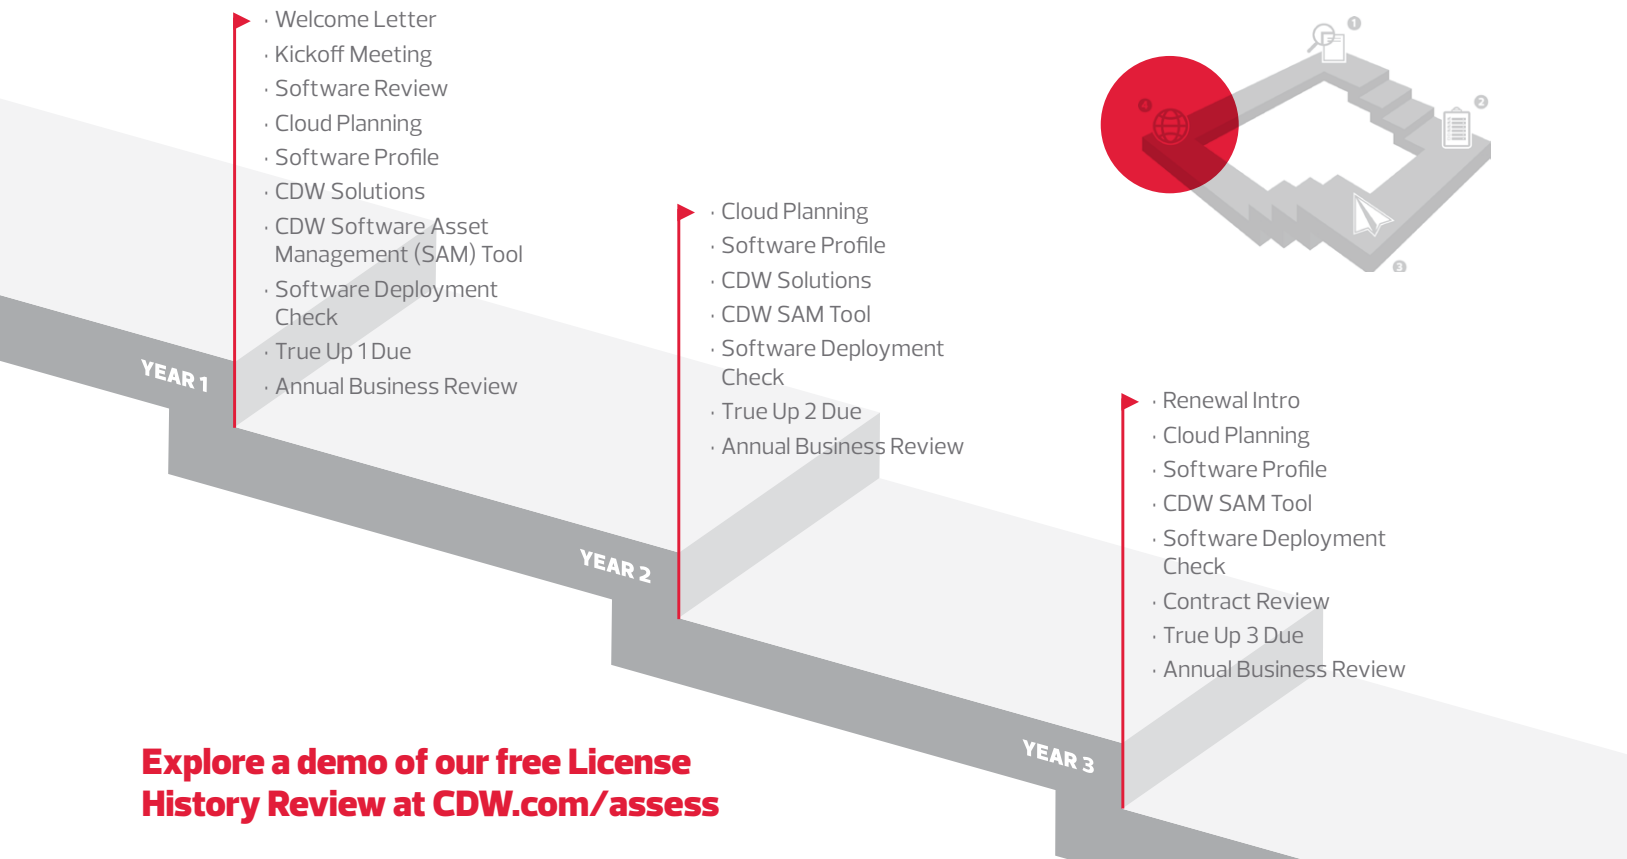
· Welcome Letter
· Kickoff Meeting
· Software Review
· Cloud Planning
· Software Profile
· CDW Solutions
· CDW Software Asset Management (SAM) Tool
· Software Deployment Check
· True Up 1 Due
· Annual Business Review

YEAR 1

· Cloud Planning
· Software Profile
· CDW Solutions
· CDW SAM Tool
· Software Deployment Check
· True Up 2 Due
· Annual Business Review

YEAR 2

· Renewal Intro
· Cloud Planning
· Software Profile
· CDW SAM Tool
· Software Deployment Check
· Contract Review
· True Up 3 Due
· Annual Business Review

YEAR 3

1
2
3
4

Explore a demo of our free License History Review at CDW.com/assess